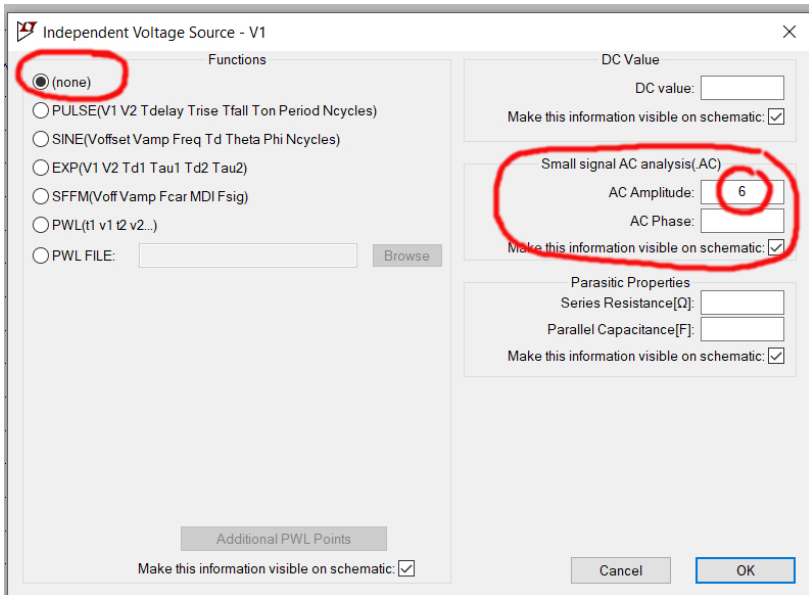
Independent Voltage Source - V1

Functions

(none)

PULSE(V1 V2 Tdelay Trise Tfall Ton Period Ncycles)

SINE(Voffset Vamp Freq Td Theta Phi Ncycles)

EXP(V1 V2 Td1 Tau1 Td2 Tau2)

SFFM(Voff Vamp Fcar MDI Fsig)

PWL(t1 v1 t2 v2...)

PWL FILE: Browse

Additional PWL Points

Make this information visible on schematic:

DC Value

DC value:

Make this information visible on schematic:

Small signal AC analysis(.AC)

AC Amplitude: 6

AC Phase:

Make this information visible on schematic:

Parasitic Properties

Series Resistance[Ω]:

Parallel Capacitance[F]:

Make this information visible on schematic:

Cancel

OK